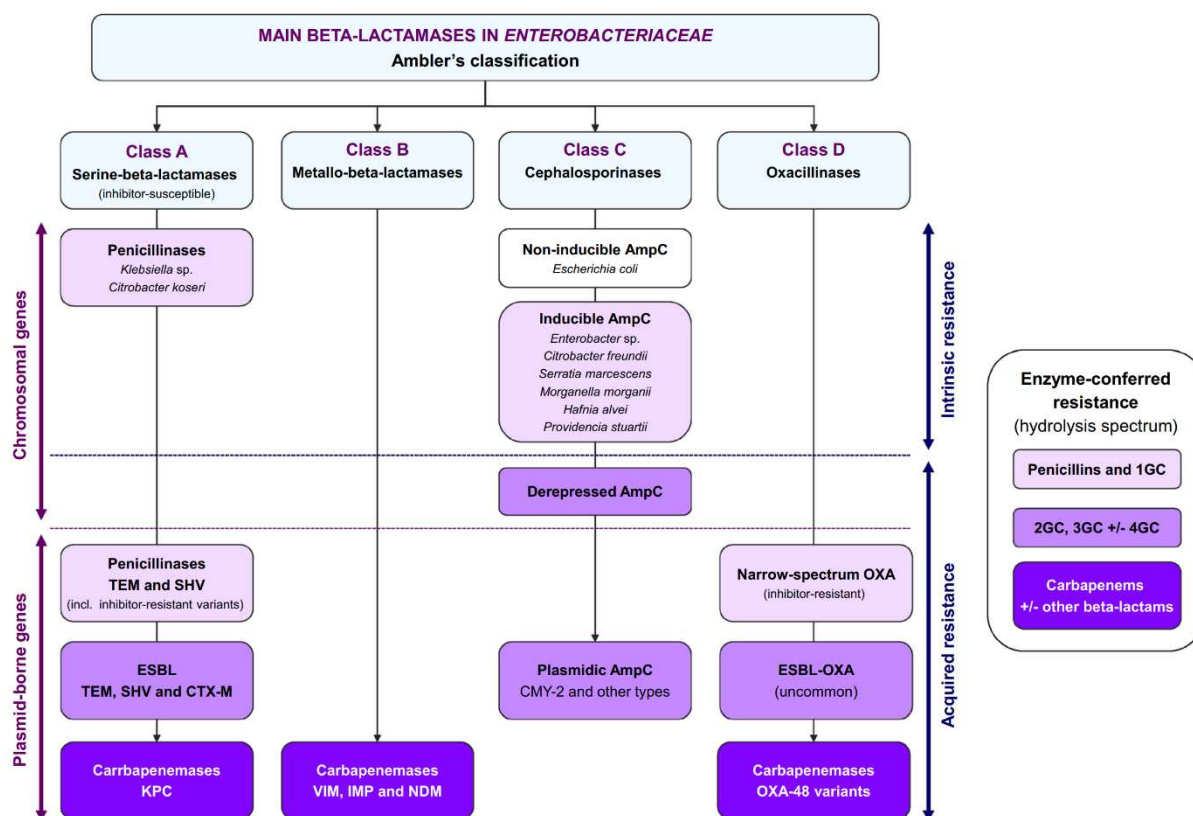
MAIN BETA-LACTAMASES IN ENTEROBACTERIACEAE
Ambler's classification

Class A
Serine-beta-lactamases
(inhibitor-susceptible)

Class B
Metallo-beta-lactamases

Class C
Cephalosporinases

Class D
Oxacillinases

Chromosomal genes

Penicillinases
Klebsiella sp.
Citrobacter koseri

Non-inducible AmpC
Escherichia coli

Inducible AmpC
Enterobacter sp.
Citrobacter freundii
Serratia marcescens
Morganella morganii
Hafnia alvei
Providencia stuartii

Intrinsic resistance

Derepressed AmpC

Plasmid-borne genes

Penicillinases
TEM and SHV
(incl. inhibitor-resistant variants)

Narrow-spectrum OXA
(inhibitor-resistant)

Acquired resistance

ESBL
TEM, SHV and CTX-M

Plasmidic AmpC
CMY-2 and other types

ESBL-OXA
(uncommon)

Carrbapenemases
KPC

Carbapenemases
VIM, IMP and NDM

Carbapenemases
OXA-48 variants

Enzyme-conferred resistance
(hydrolysis spectrum)

Penicillins and 1GC

2GC, 3GC +/- 4GC

Carbapenems
+/- other beta-lactams